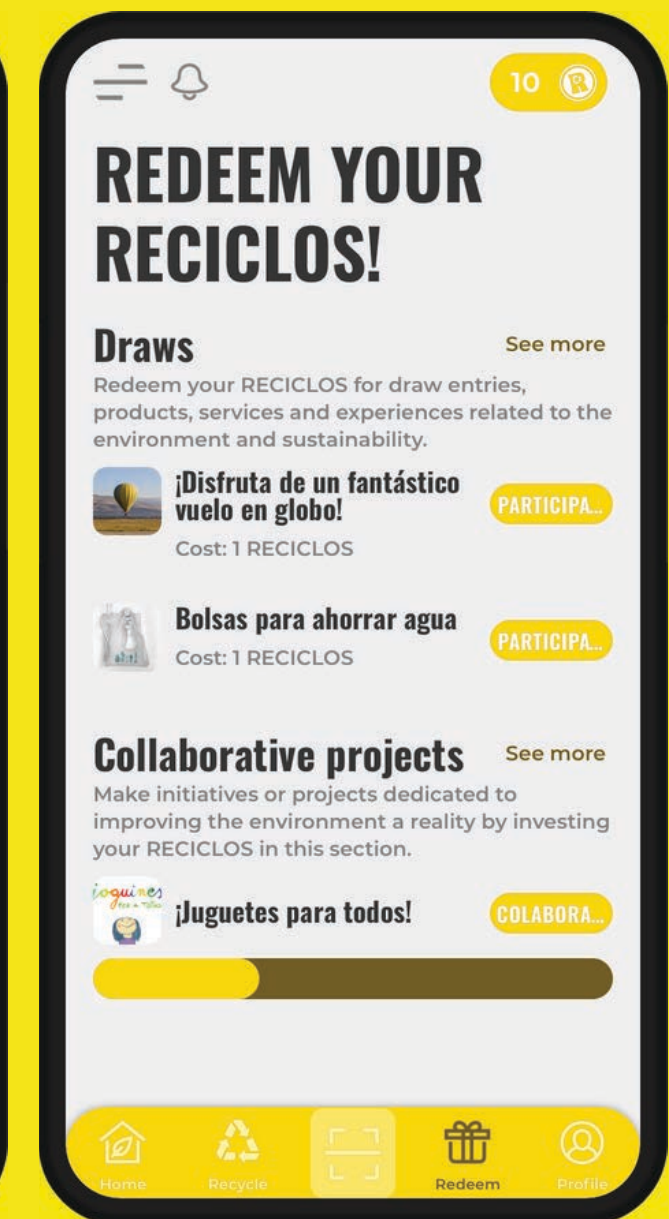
10

REDEEM YOUR RECICLOS!

Draws
See more

Redeem your RECICLOS for draw entries, products, services and experiences related to the environment and sustainability.

¡Disfruta de un fantástico vuelo en globo!
Cost: 1 RECICLOS
PARTICIPA...

Bolsas para ahorrar agua
Cost: 1 RECICLOS
PARTICIPA...

Collaborative projects
See more

Make initiatives or projects dedicated to improving the environment a reality by investing your RECICLOS in this section.

joguines
¡Juguetes para todos!
COLABORA...

Home
Recycle
Redeem
Profile